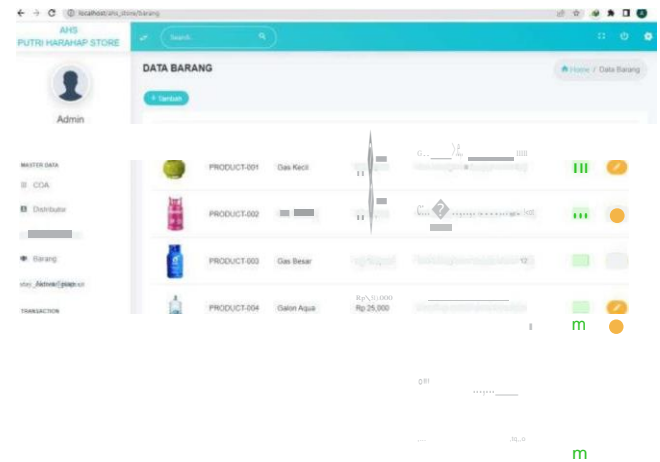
localhost/ahs_store/barang

AHS
PUTRI HARAHAP STORE

Search...

Admin

MASTER DATA
COA
Distributor
Barang

TRANSACTION

DATA BARANG

Home / Data Barang

+ Tambah

PRODUCT-001 Gas Kecil
PRODUCT-002 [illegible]
PRODUCT-003 Gas Besar
PRODUCT-004 Galon Aqua Rp 25,000